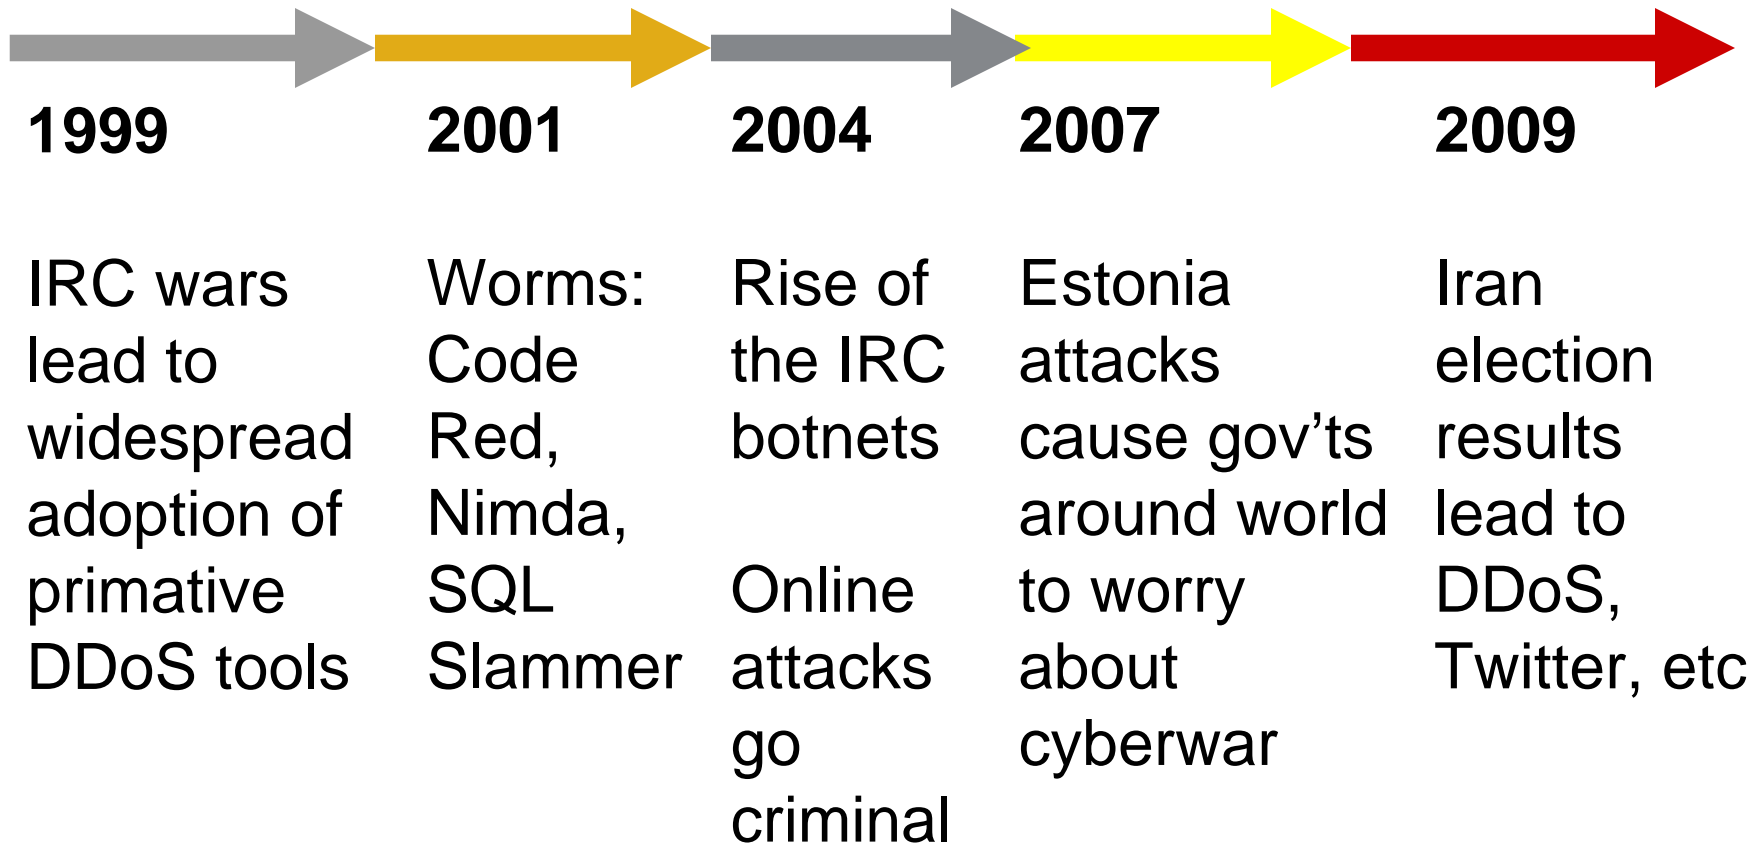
1999

IRC wars lead to widespread adoption of primative DDoS tools

2001

Worms: Code Red, Nimda, SQL Slammer

2004

Rise of the IRC botnets

Online attacks go criminal

2007

Estonia attacks cause gov'ts around world to worry about cyberwar

2009

Iran election results lead to DDoS, Twitter, etc